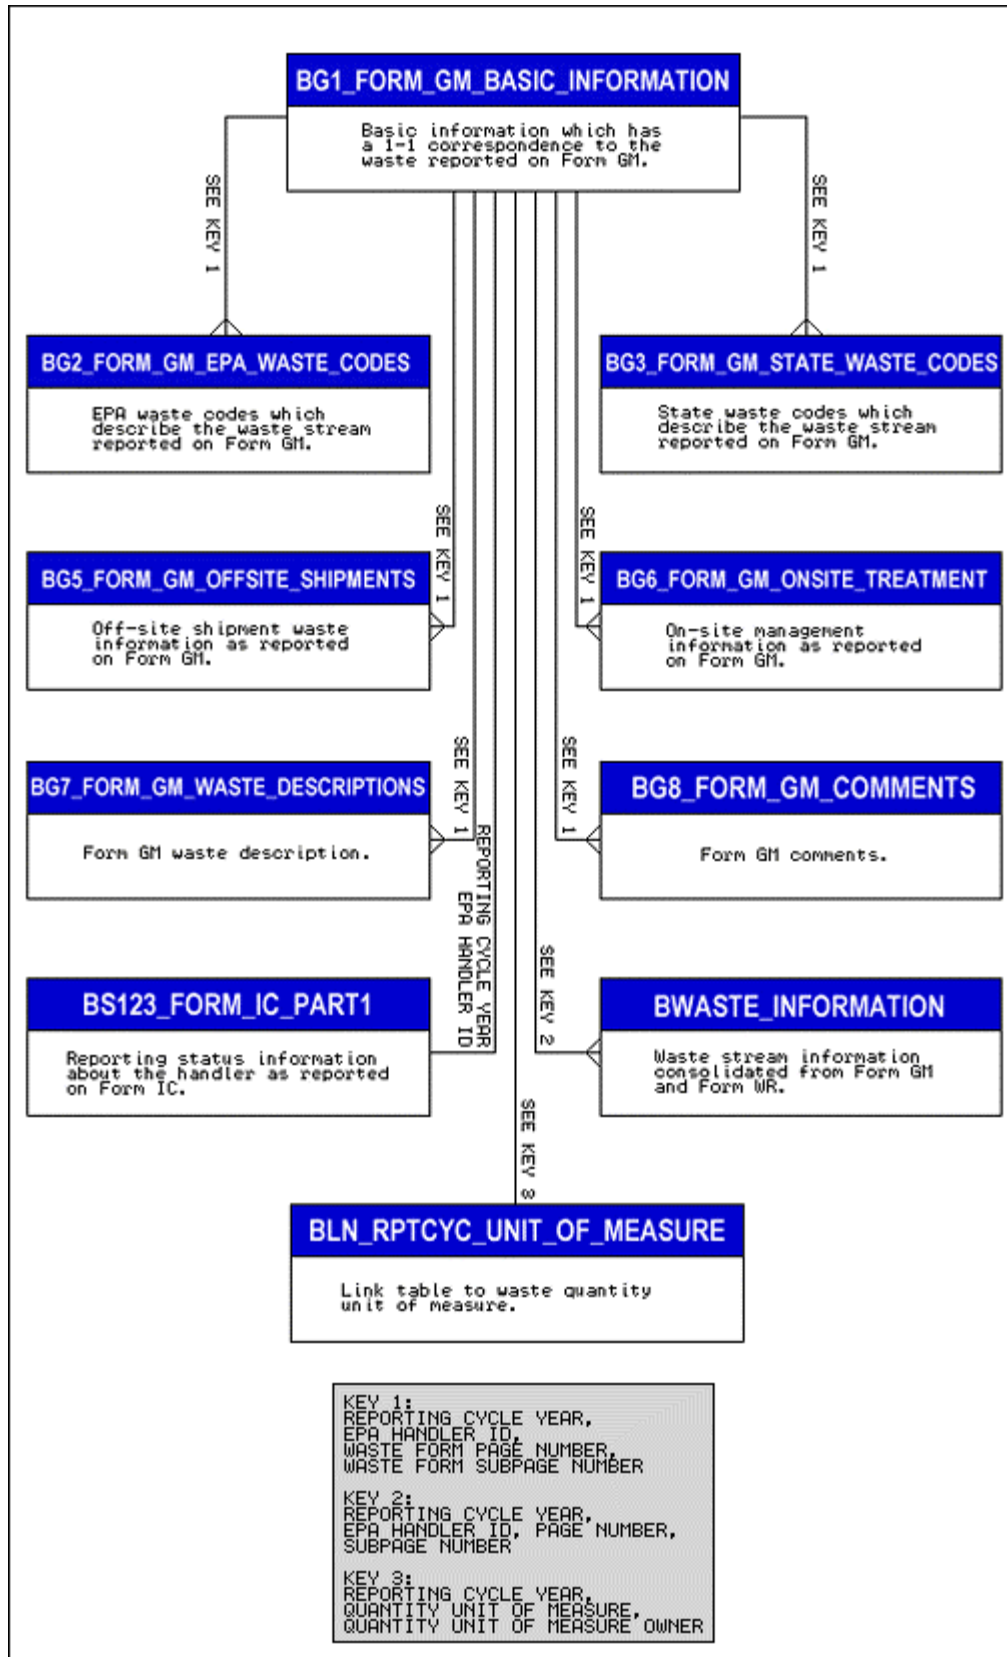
BG1_FORM_GM_BASIC_INFORMATION

Basic information which has a 1-1 correspondence to the waste reported on Form GM.

SEE KEY 1

SEE KEY 1

BG2_FORM_GM_EPA_WASTE_CODES

EPA waste codes which describe the waste stream reported on Form GM.

BG3_FORM_GM_STATE_WASTE_CODES

State waste codes which describe the waste stream reported on Form GM.

SEE KEY 1

SEE KEY 1

BG5_FORM_GM_OFFSITE_SHIPMENTS

Off-site shipment waste information as reported on Form GM.

BG6_FORM_GM_ONSITE_TREATMENT

On-site management information as reported on Form GM.

SEE KEY 1

SEE KEY 1

BG7_FORM_GM_WASTE_DESCRIPTIONS

Form GM waste description.

BG8_FORM_GM_COMMENTS

Form GM comments.

REPORTING CYCLE YEAR
EPA HANDLER ID

SEE KEY 2

BS123_FORM_IC_PART1

Reporting status information about the handler as reported on Form IC.

BWASTE_INFORMATION

Waste stream information consolidated from Form GM and Form WR.

SEE KEY 3

BLN_RPTCYC_UNIT_OF_MEASURE

Link table to waste quantity unit of measure.

KEY 1:
REPORTING CYCLE YEAR,
EPA HANDLER ID,
WASTE FORM PAGE NUMBER,
WASTE FORM SUBPAGE NUMBER

KEY 2:
REPORTING CYCLE YEAR,
EPA HANDLER ID, PAGE NUMBER,
SUBPAGE NUMBER

KEY 3:
REPORTING CYCLE YEAR,
QUANTITY UNIT OF MEASURE,
QUANTITY UNIT OF MEASURE OWNER